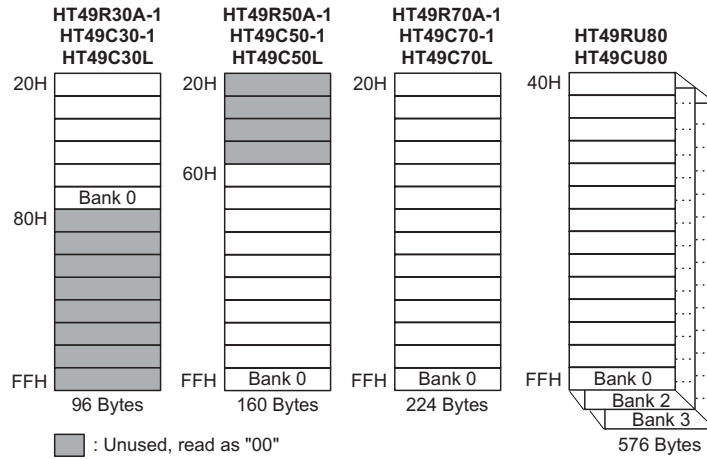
HT49R30A-1
HT49C30-1
HT49C30L

20H

Bank 0

80H

FFH

96 Bytes

HT49R50A-1
HT49C50-1
HT49C50L

20H

60H

FFH

Bank 0

160 Bytes

HT49R70A-1
HT49C70-1
HT49C70L

20H

FFH

Bank 0

224 Bytes

HT49RU80
HT49CU80

40H

FFH

Bank 0

Bank 2

Bank 3

576 Bytes

: Unused, read as "00"